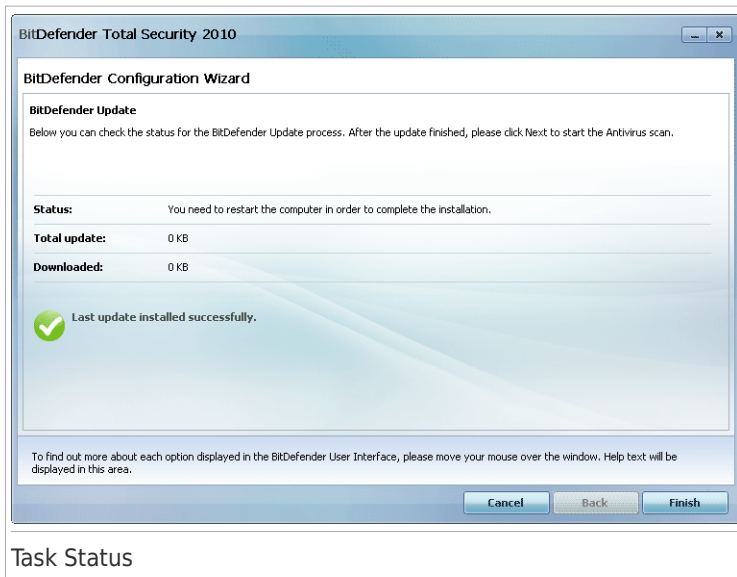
BitDefender Total Security 2010

BitDefender Configuration Wizard

BitDefender Update

Below you can check the status for the BitDefender Update process. After the update finished, please click Next to start the Antivirus scan.

| | |
|---|---|
| Status: | You need to restart the computer in order to complete the installation. |
| Total update: | 0 KB |
| Downloaded: | 0 KB |

Last update installed successfully.

To find out more about each option displayed in the BitDefender User Interface, please move your mouse over the window. Help text will be displayed in this area.

Cancel Back Finish

Task Status